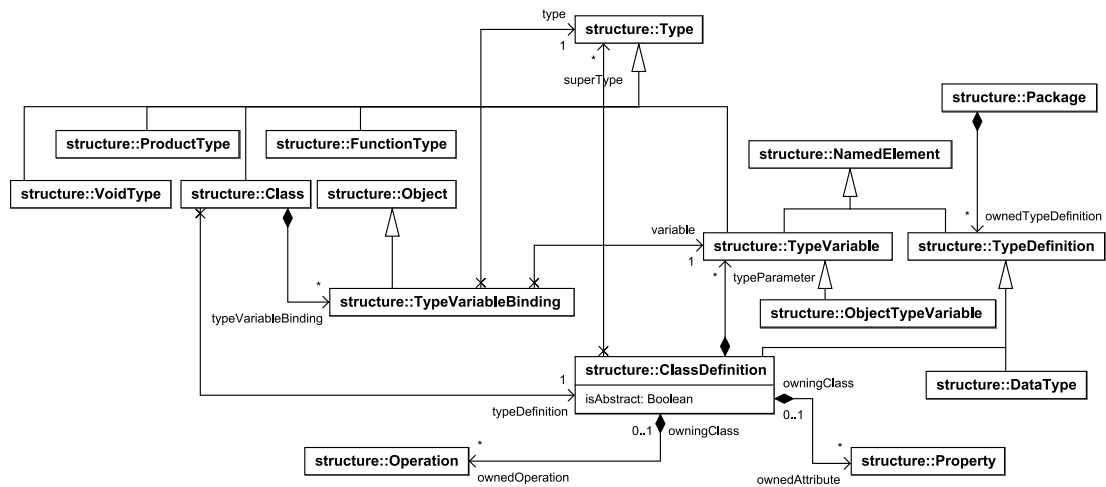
type
1
structure::Type
*
superType
structure::Package
structure::ProductType
structure::FunctionType
structure::NamedElement
structure::VoidType
structure::Class
structure::Object
*
ownedTypeDefinition
variable
structure::TypeVariable
structure::TypeDefinition
1
*
typeParameter
*
structure::TypeVariableBinding
typeVariableBinding
structure::ObjectTypeVariable
structure::ClassDefinition
isAbstract: Boolean
1
typeDefinition
owningClass
0..1
structure::DataType
0..1
owningClass
*
structure::Operation
ownedOperation
*
structure::Property
ownedAttribute